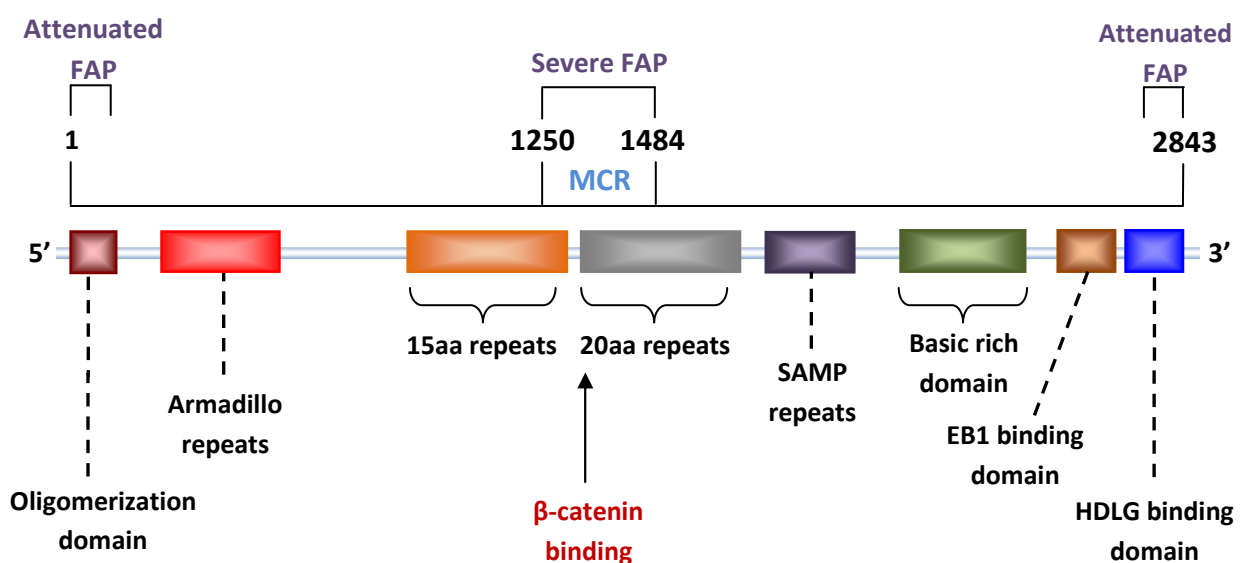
Attenuated FAP

Severe FAP

Attenuated FAP

1

1250

1484

2843

MCR

5’

3’

15aa repeats

20aa repeats

SAMP repeats

Basic rich domain

Armadillo repeats

EB1 binding domain

Oligomerization domain

β-catenin binding

HDLG binding domain